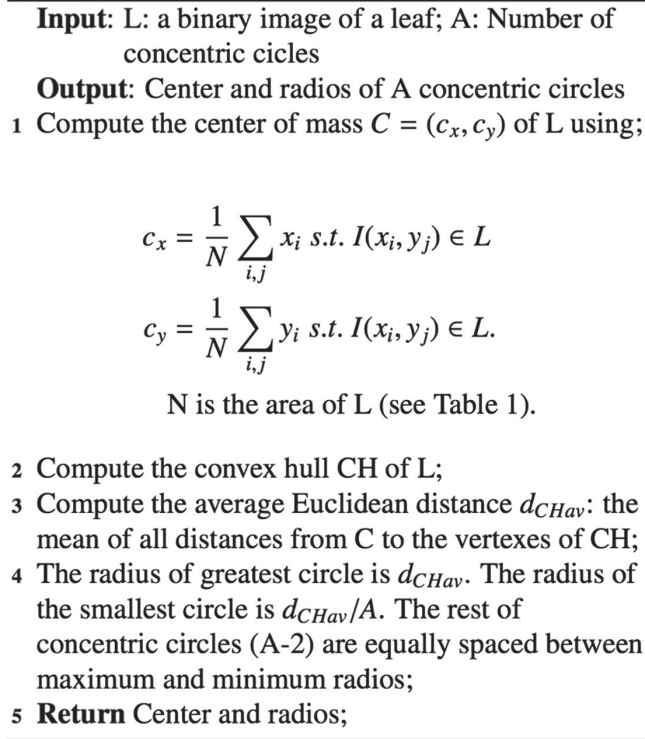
**Input**: L: a binary image of a leaf; A: Number of concentric cicles

**Output**: Center and radios of A concentric circles

1 Compute the center of mass $C = (c_x, c_y)$ of L using;

$c_x = \frac{1}{N} \sum_{i,j} x_i \; s.t. \; I(x_i, y_j) \in L$

$c_y = \frac{1}{N} \sum_{i,j} y_i \; s.t. \; I(x_i, y_j) \in L.$

N is the area of L (see Table 1).

2 Compute the convex hull CH of L;

3 Compute the average Euclidean distance $d_{CHav}$: the mean of all distances from C to the vertexes of CH;

4 The radius of greatest circle is $d_{CHav}$. The radius of the smallest circle is $d_{CHav}/A$. The rest of concentric circles (A-2) are equally spaced between maximum and minimum radios;

5 **Return** Center and radios;